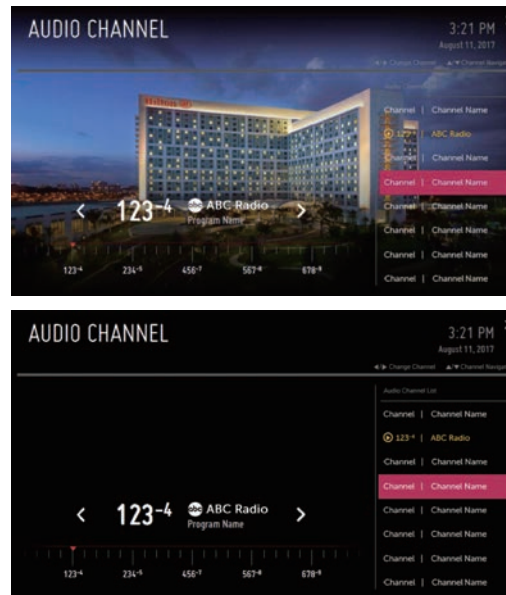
AUDIO CHANNEL

3:21 PM
August 11, 2017

◀/▶ Change Channel ▲/▼ Channel Navigat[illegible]

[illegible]

Channel | Channel Name
123-4 | ABC Radio
Channel | Channel Name
Channel | Channel Name
Channel | Channel Name
Channel | Channel Name
Channel | Channel Name
Channel | Channel Name

< 123-4 abc ABC Radio
Program Name >

123-4 234-5 456-7 567-8 678-9

AUDIO CHANNEL

3:21 PM
August 11, 2017

◀/▶ Change Channel ▲/▼ Channel Navigat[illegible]

Audio Channel List

Channel | Channel Name
123-4 | ABC Radio
Channel | Channel Name
Channel | Channel Name
Channel | Channel Name
Channel | Channel Name
Channel | Channel Name
Channel | Channel Name

< 123-4 abc ABC Radio
Program Name >

123-4 234-5 456-7 567-8 678-9